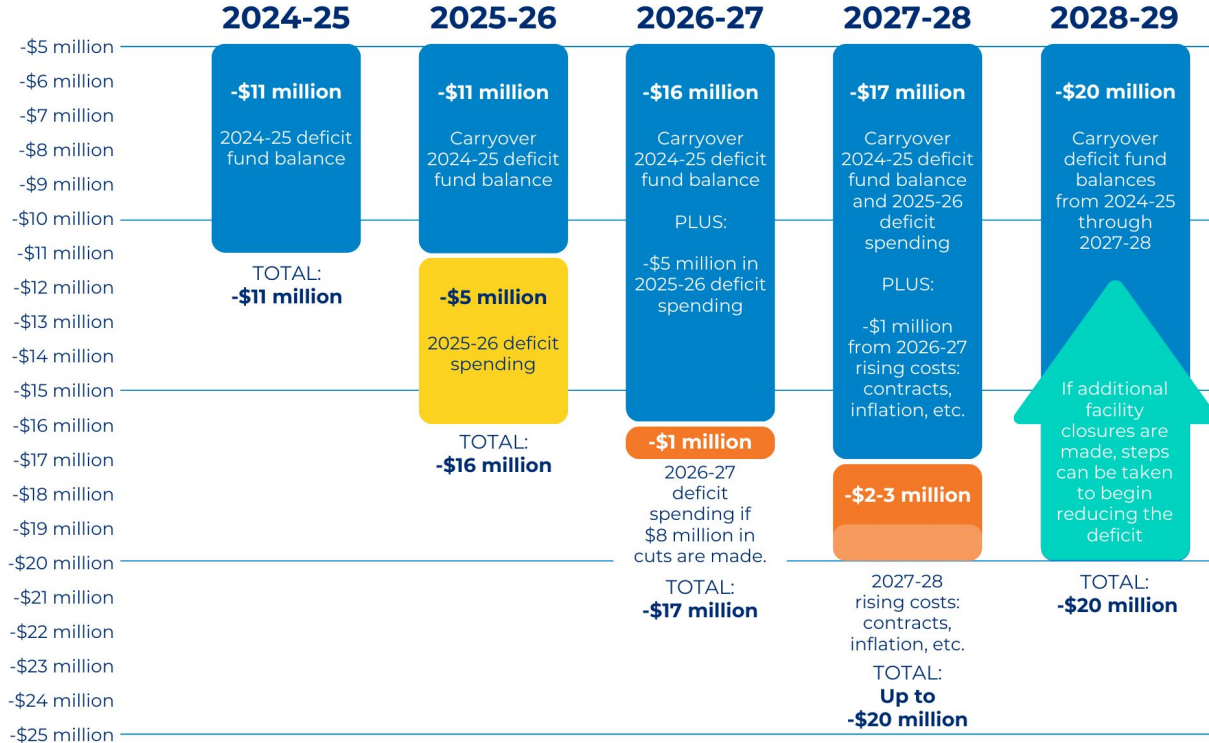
2024-25
2025-26
2026-27
2027-28
2028-29

-$5 million
-$6 million
-$7 million
-$8 million
-$9 million
-$10 million
-$11 million
-$12 million
-$13 million
-$14 million
-$15 million
-$16 million
-$17 million
-$18 million
-$19 million
-$20 million
-$21 million
-$22 million
-$23 million
-$24 million
-$25 million

-$11 million

2024-25 deficit fund balance

TOTAL:
-$11 million

-$11 million

Carryover 2024-25 deficit fund balance

-$5 million

2025-26 deficit spending

TOTAL:
-$16 million

-$16 million

Carryover 2024-25 deficit fund balance

PLUS:

-$5 million in 2025-26 deficit spending

-$1 million

2026-27 deficit spending if $8 million in cuts are made.

TOTAL:
-$17 million

-$17 million

Carryover 2024-25 deficit fund balance and 2025-26 deficit spending

PLUS:

-$1 million from 2026-27 rising costs: contracts, inflation, etc.

-$2-3 million

2027-28 rising costs: contracts, inflation, etc.

TOTAL:
Up to
-$20 million

-$20 million

Carryover deficit fund balances from 2024-25 through 2027-28

If additional facility closures are made, steps can be taken to begin reducing the deficit

TOTAL:
-$20 million